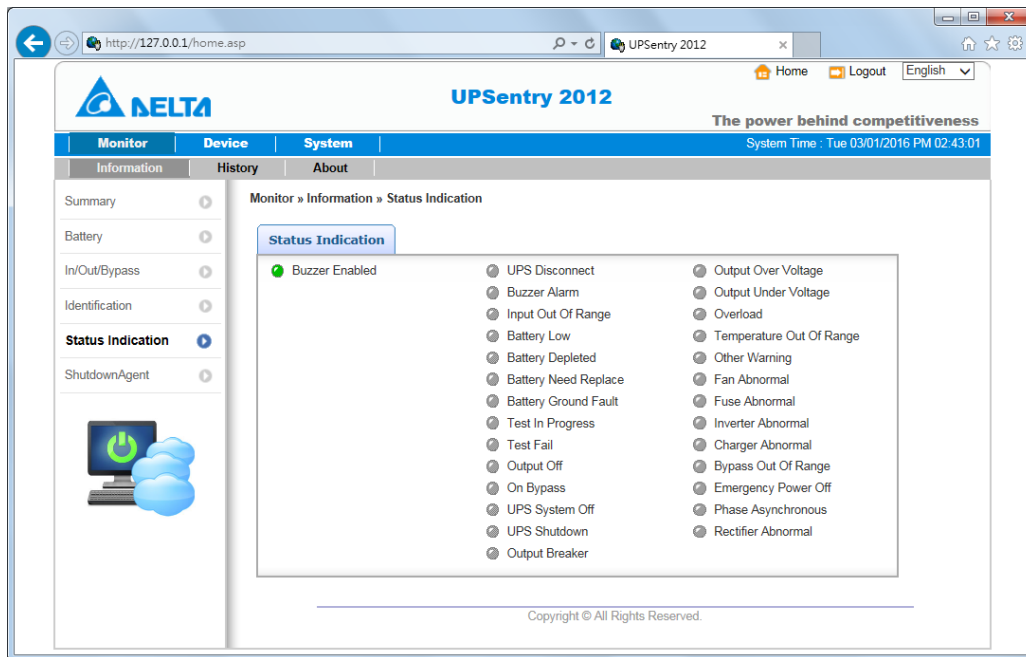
http://127.0.0.1/home.asp
UPSentry 2012

Home Logout English

DELTA

UPSentry 2012

The power behind competitiveness

Monitor | Device | System

System Time : Tue 03/01/2016 PM 02:43:01

Information | History | About

Summary
Battery
In/Out/Bypass
Identification
Status Indication
ShutdownAgent

Monitor » Information » Status Indication

Status Indication

Buzzer Enabled

UPS Disconnect
Buzzer Alarm
Input Out Of Range
Battery Low
Battery Depleted
Battery Need Replace
Battery Ground Fault
Test In Progress
Test Fail
Output Off
On Bypass
UPS System Off
UPS Shutdown
Output Breaker

Output Over Voltage
Output Under Voltage
Overload
Temperature Out Of Range
Other Warning
Fan Abnormal
Fuse Abnormal
Inverter Abnormal
Charger Abnormal
Bypass Out Of Range
Emergency Power Off
Phase Asynchronous
Rectifier Abnormal

Copyright © All Rights Reserved.